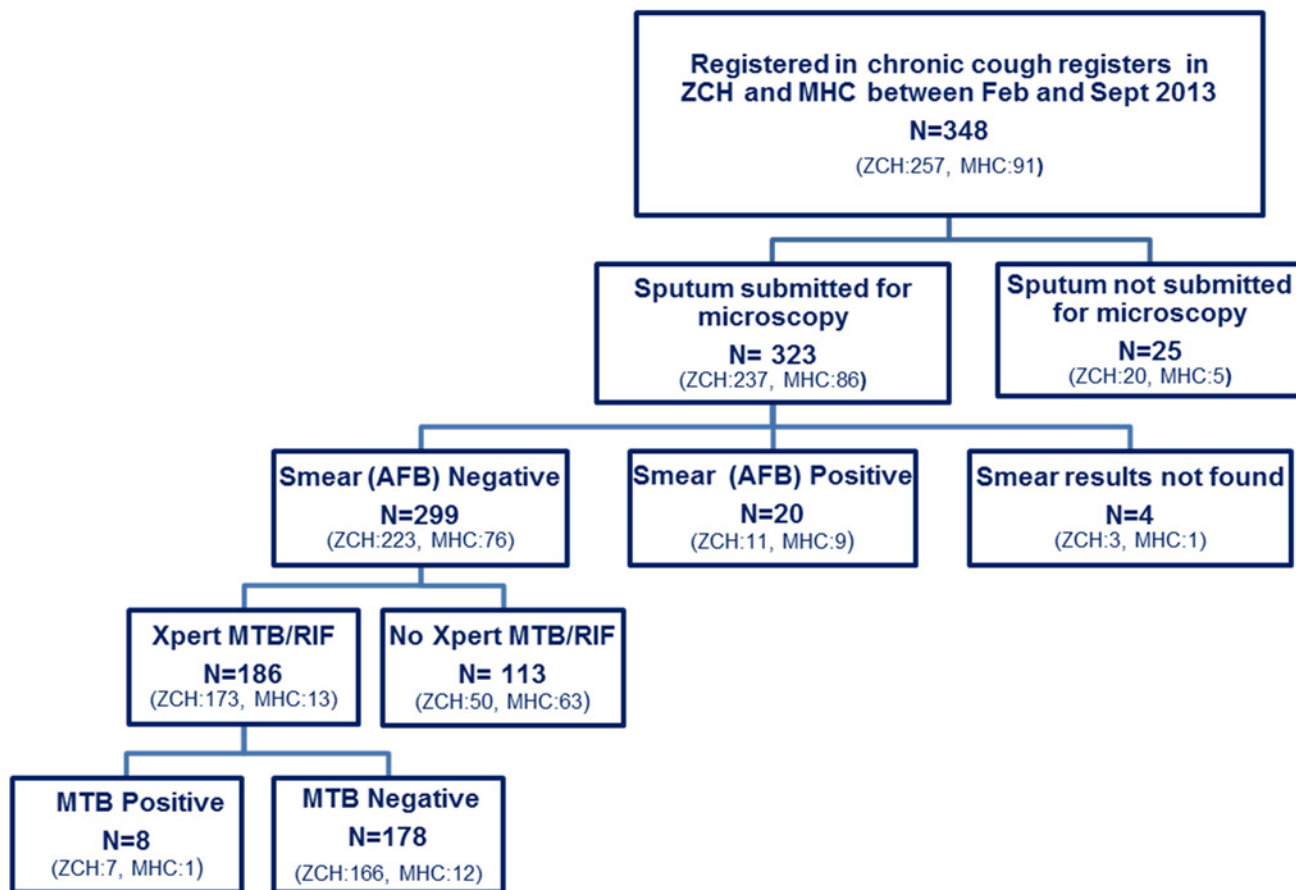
Registered in chronic cough registers in ZCH and MHC between Feb and Sept 2013
N=348
(ZCH:257, MHC:91)

Sputum submitted for microscopy
N= 323
(ZCH:237, MHC:86)

Sputum not submitted for microscopy
N=25
(ZCH:20, MHC:5)

Smear (AFB) Negative
N=299
(ZCH:223, MHC:76)

Smear (AFB) Positive
N=20
(ZCH:11, MHC:9)

Smear results not found
N=4
(ZCH:3, MHC:1)

Xpert MTB/RIF
N=186
(ZCH:173, MHC:13)

No Xpert MTB/RIF
N= 113
(ZCH:50, MHC:63)

MTB Positive
N=8
(ZCH:7, MHC:1)

MTB Negative
N=178
(ZCH:166, MHC:12)